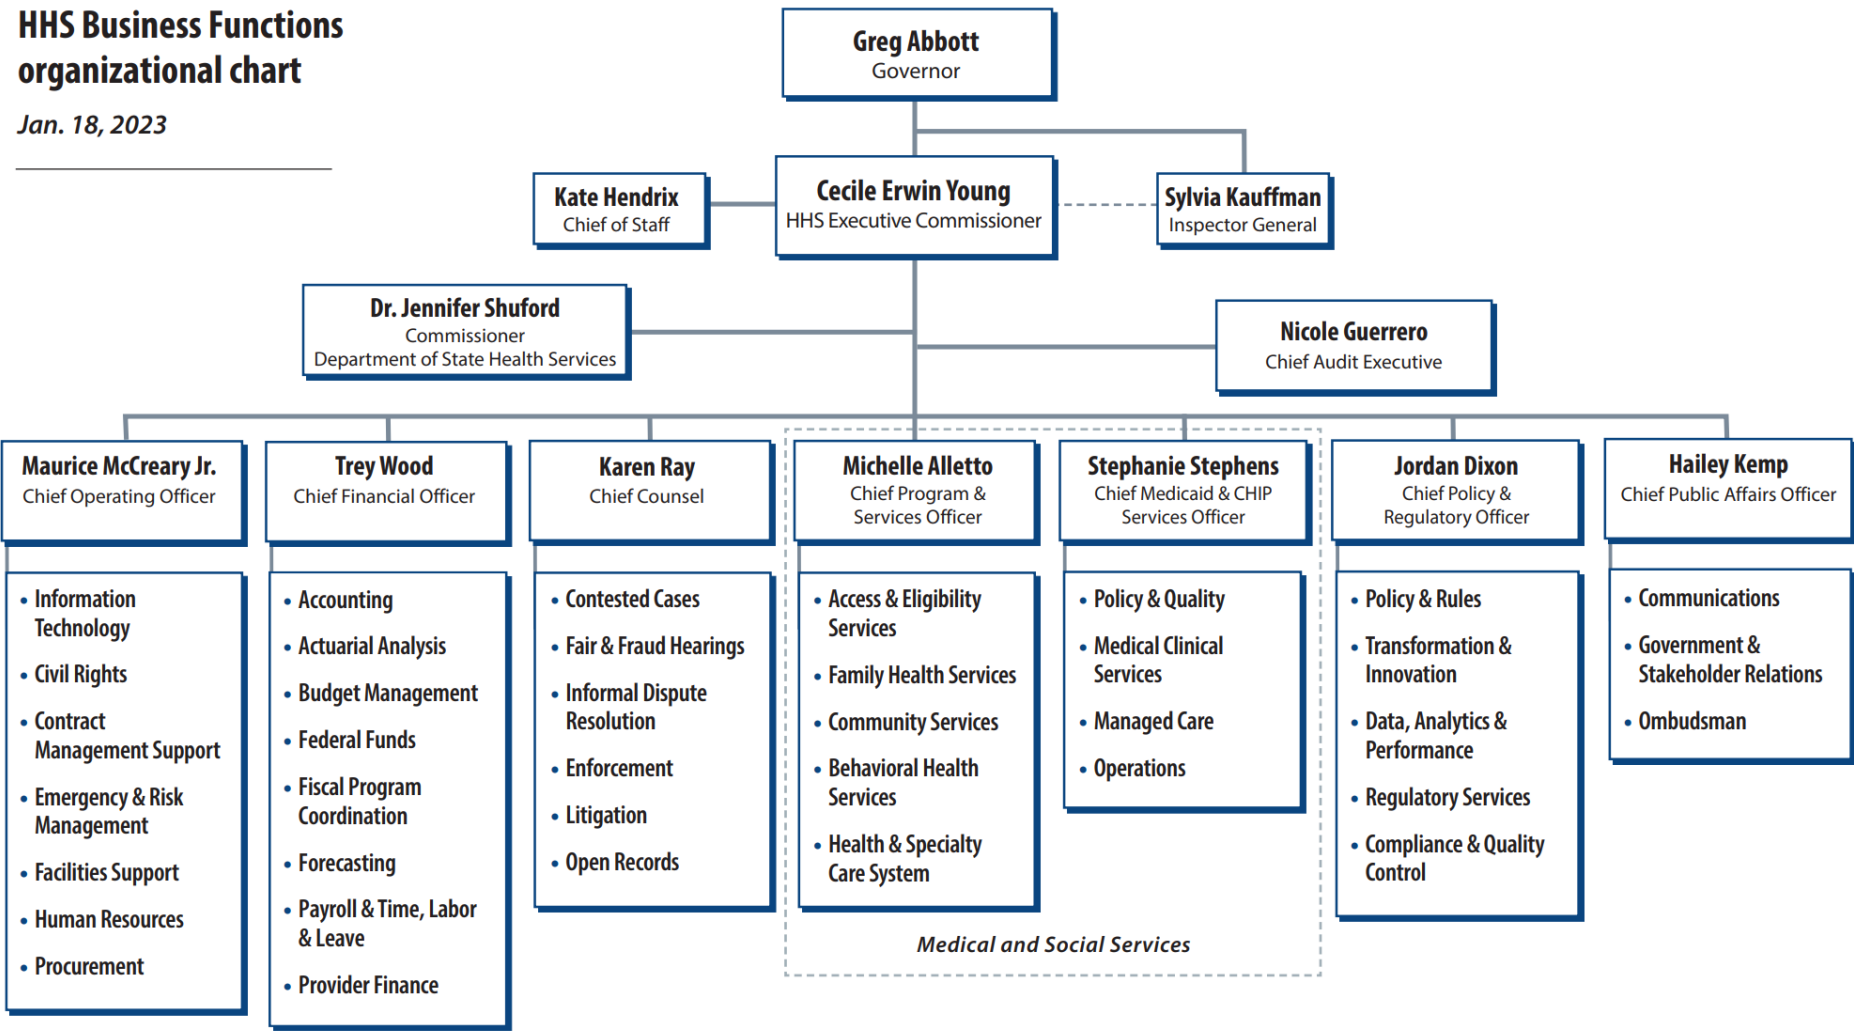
HHS Business Functions organizational chart

Jan. 18, 2023

Greg Abbott
Governor

Kate Hendrix
Chief of Staff

Cecile Erwin Young
HHS Executive Commissioner

Sylvia Kauffman
Inspector General

Dr. Jennifer Shuford
Commissioner
Department of State Health Services

Nicole Guerrero
Chief Audit Executive

Maurice McCreary Jr.
Chief Operating Officer

- Information Technology
- Civil Rights
- Contract Management Support
- Emergency & Risk Management
- Facilities Support
- Human Resources
- Procurement

Trey Wood
Chief Financial Officer

- Accounting
- Actuarial Analysis
- Budget Management
- Federal Funds
- Fiscal Program Coordination
- Forecasting
- Payroll & Time, Labor & Leave
- Provider Finance

Karen Ray
Chief Counsel

- Contested Cases
- Fair & Fraud Hearings
- Informal Dispute Resolution
- Enforcement
- Litigation
- Open Records

Michelle Alletto
Chief Program & Services Officer

- Access & Eligibility Services
- Family Health Services
- Community Services
- Behavioral Health Services
- Health & Specialty Care System

Stephanie Stephens
Chief Medicaid & CHIP Services Officer

- Policy & Quality
- Medical Clinical Services
- Managed Care
- Operations

Medical and Social Services

Jordan Dixon
Chief Policy & Regulatory Officer

- Policy & Rules
- Transformation & Innovation
- Data, Analytics & Performance
- Regulatory Services
- Compliance & Quality Control

Hailey Kemp
Chief Public Affairs Officer

- Communications
- Government & Stakeholder Relations
- Ombudsman